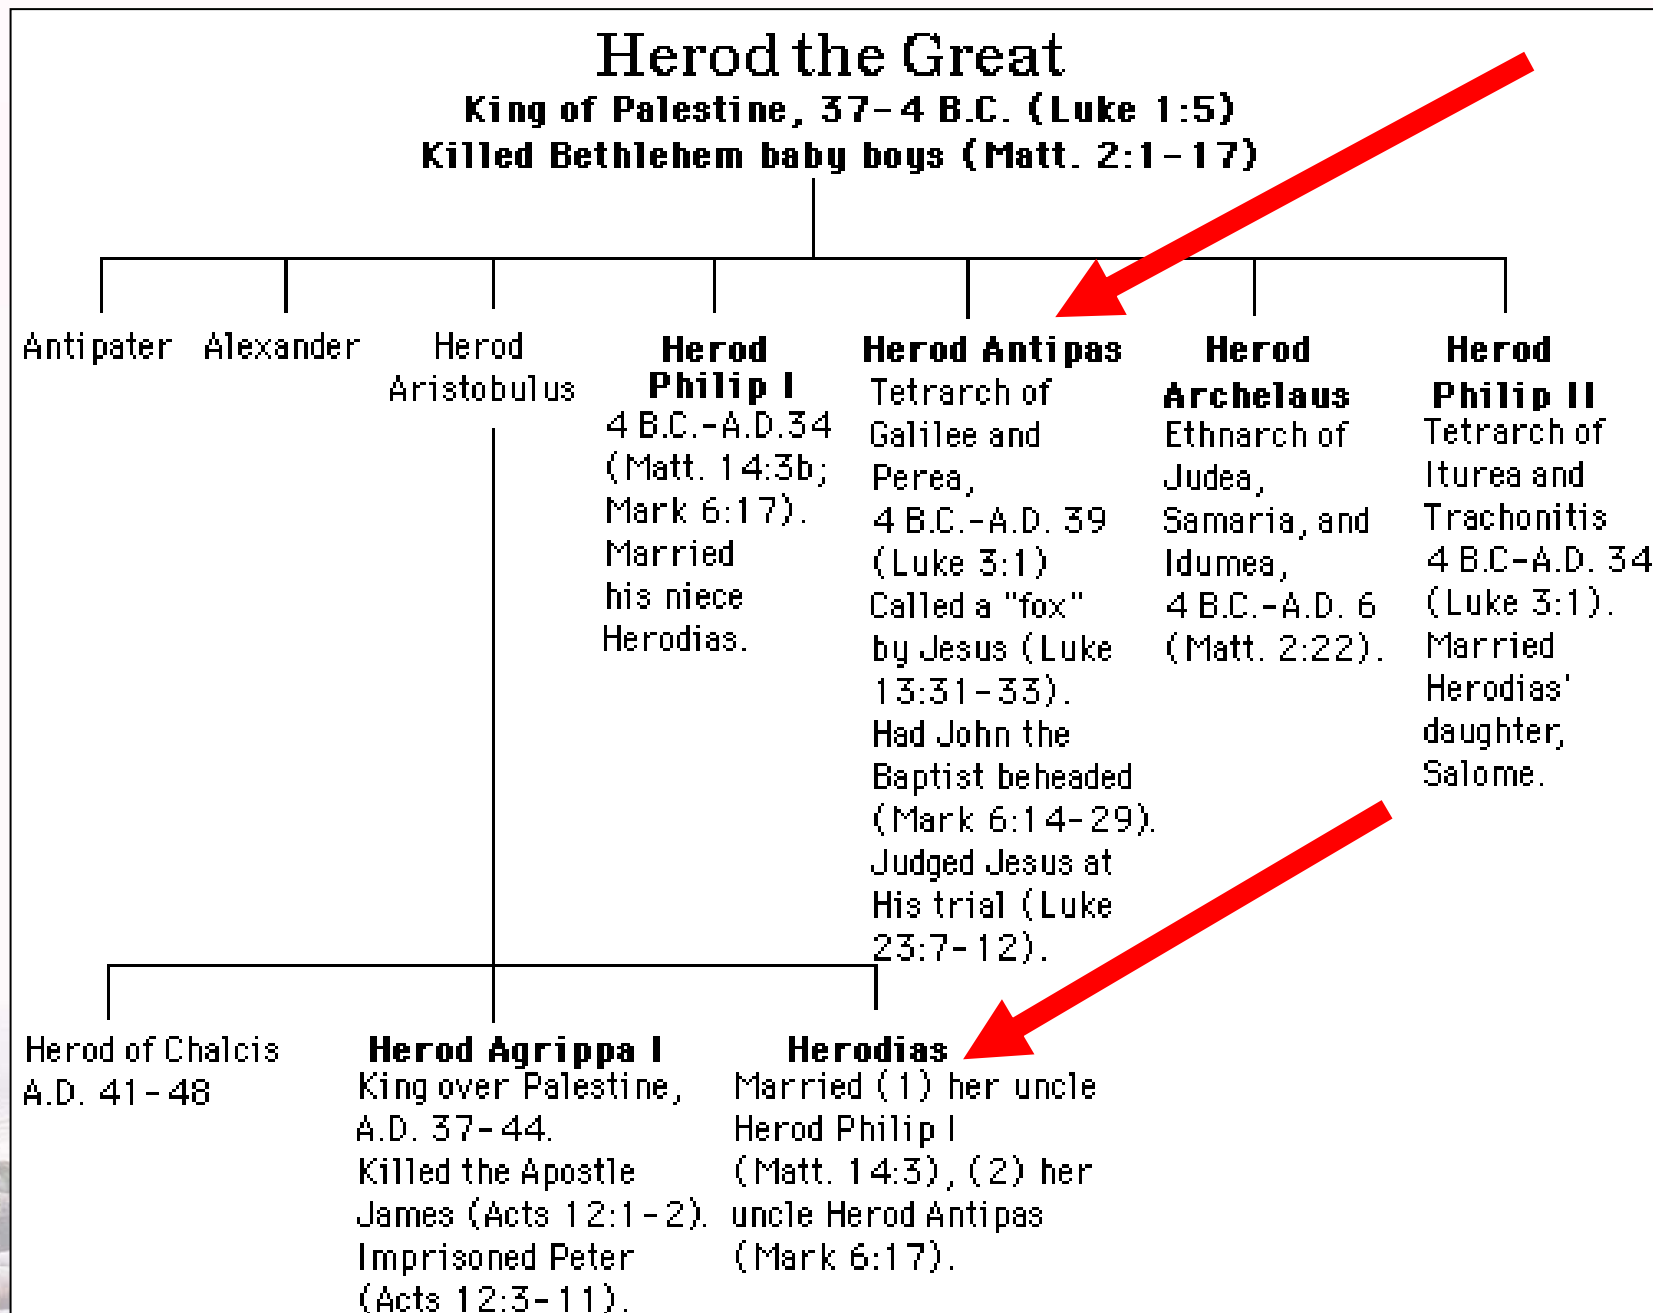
Herod the Great
King of Palestine, 37-4 B.C. (Luke 1:5)
Killed Bethlehem baby boys (Matt. 2:1-17)

Antipater

Alexander

Herod Aristobulus

Herod Philip I
4 B.C.-A.D.34 (Matt. 14:3b; Mark 6:17). Married his niece Herodias.

Herod Antipas
Tetrarch of Galilee and Perea, 4 B.C.-A.D. 39 (Luke 3:1) Called a "fox" by Jesus (Luke 13:31-33). Had John the Baptist beheaded (Mark 6:14-29). Judged Jesus at His trial (Luke 23:7-12).

Herod Archelaus
Ethnarch of Judea, Samaria, and Idumea, 4 B.C.-A.D. 6 (Matt. 2:22).

Herod Philip II
Tetrarch of Iturea and Trachonitis 4 B.C-A.D. 34 (Luke 3:1). Married Herodias' daughter, Salome.

Herod of Chalcis
A.D. 41-48

Herod Agrippa I
King over Palestine, A.D. 37-44. Killed the Apostle James (Acts 12:1-2). Imprisoned Peter (Acts 12:3-11).

Herodias
Married (1) her uncle Herod Philip I (Matt. 14:3), (2) her uncle Herod Antipas (Mark 6:17).